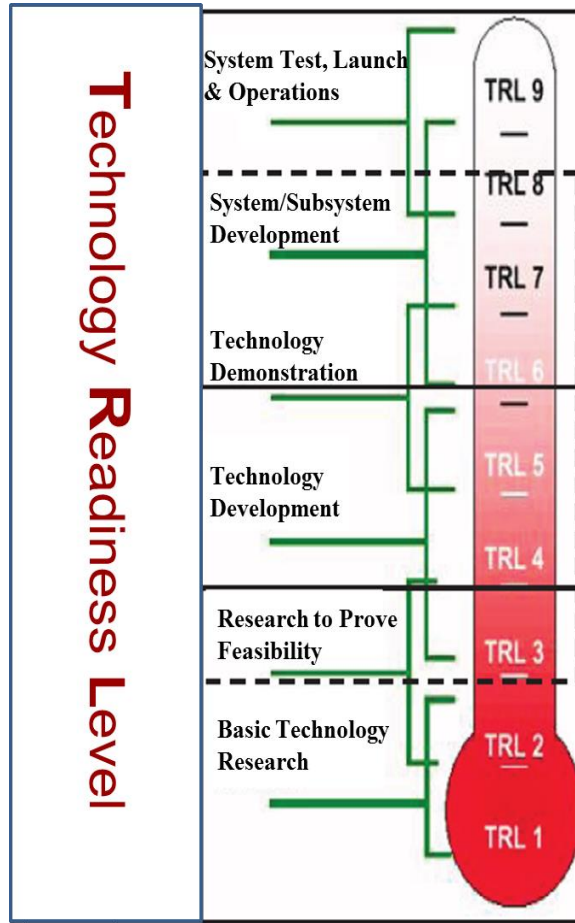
Technology Readiness Level

System Test, Launch & Operations

System/Subsystem Development

Technology Demonstration

Technology Development

Research to Prove Feasibility

Basic Technology Research

TRL 9

TRL 8

TRL 7

TRL 6

TRL 5

TRL 4

TRL 3

TRL 2

TRL 1